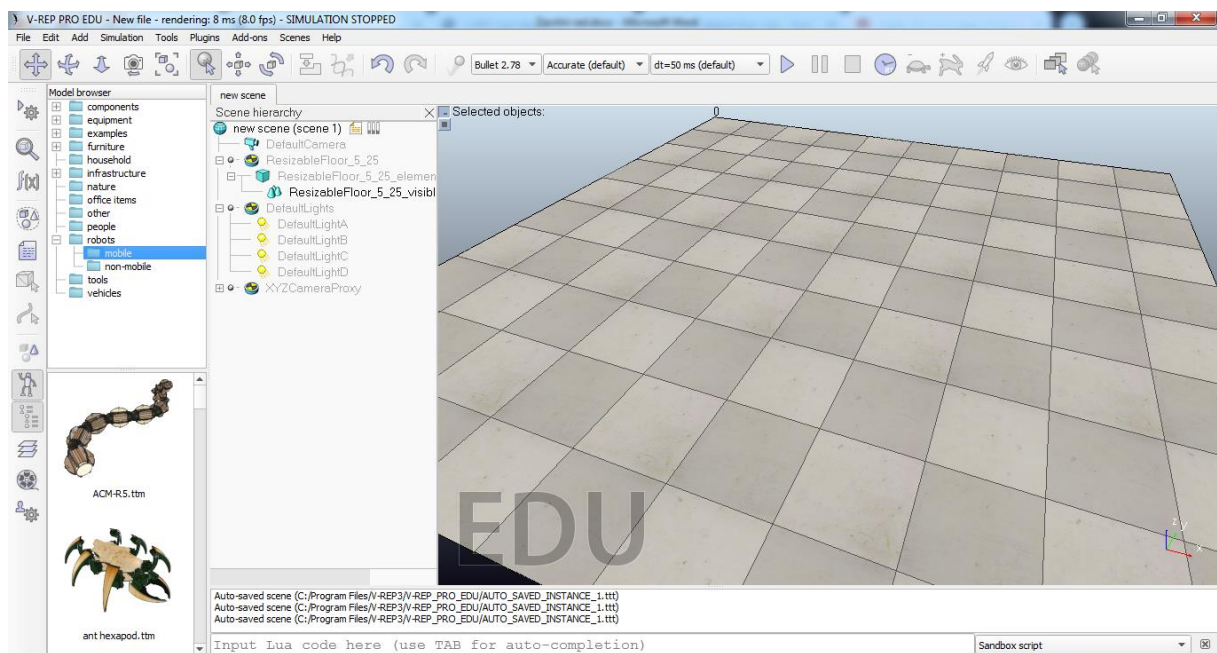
V-REP PRO EDU - New file - rendering: 8 ms (8.0 fps) - SIMULATION STOPPED

File Edit Add Simulation Tools Plugins Add-ons Scenes Help

Bullet 2.78 Accurate (default) dt=50 ms (default)

Model browser
components
equipment
examples
furniture
household
infrastructure
nature
office items
other
people
robots
mobile
non-mobile
tools
vehicles

ACM-R5.ttm

ant hexapod.ttm

new scene

Scene hierarchy
new scene (scene 1)
DefaultCamera
ResizableFloor_5_25
ResizableFloor_5_25_elemen
ResizableFloor_5_25_visibl
DefaultLights
DefaultLightA
DefaultLightB
DefaultLightC
DefaultLightD
XYZCameraProxy

Selected objects: 0

EDU

Auto-saved scene (C:/Program Files/V-REP3/V-REP_PRO_EDU/AUTO_SAVED_INSTANCE_1.ttt)
Auto-saved scene (C:/Program Files/V-REP3/V-REP_PRO_EDU/AUTO_SAVED_INSTANCE_1.ttt)
Auto-saved scene (C:/Program Files/V-REP3/V-REP_PRO_EDU/AUTO_SAVED_INSTANCE_1.ttt)

Input Lua code here (use TAB for auto-completion)

Sandbox script